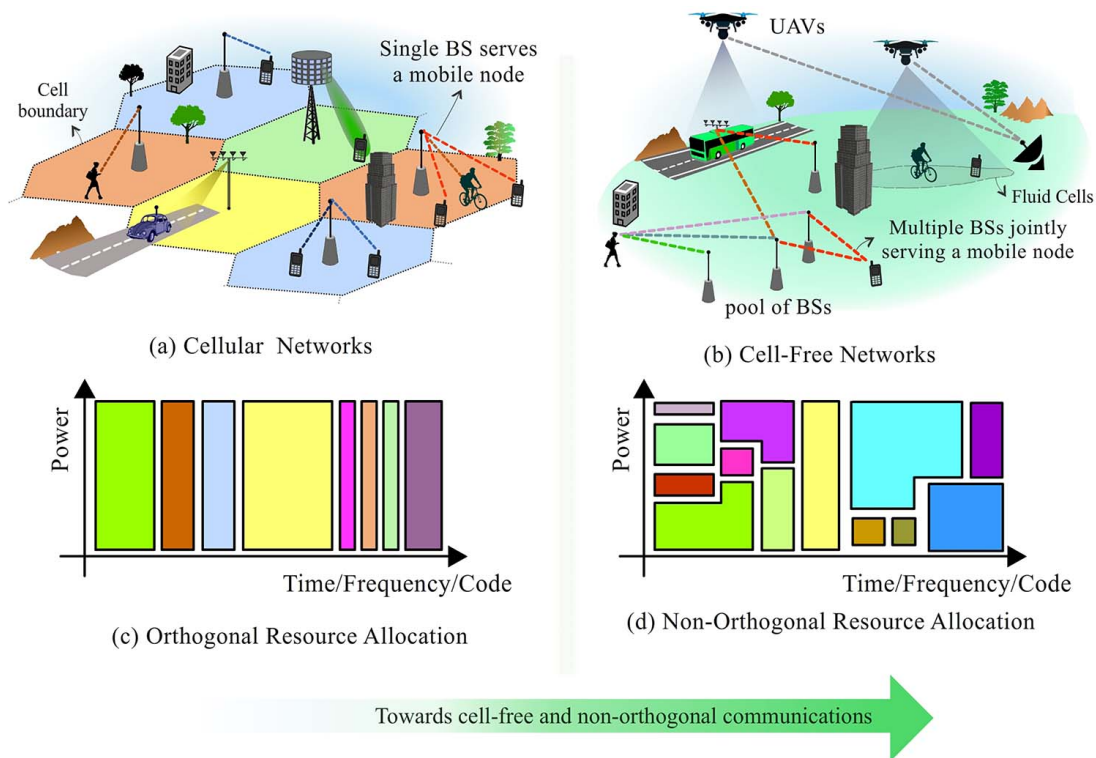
Cell boundary

Single BS serves a mobile node

(a) Cellular Networks

UAVs

Fluid Cells

Multiple BSs jointly serving a mobile node

pool of BSs

(b) Cell-Free Networks

Power

Time/Frequency/Code

(c) Orthogonal Resource Allocation

Power

Time/Frequency/Code

(d) Non-Orthogonal Resource Allocation

Towards cell-free and non-orthogonal communications